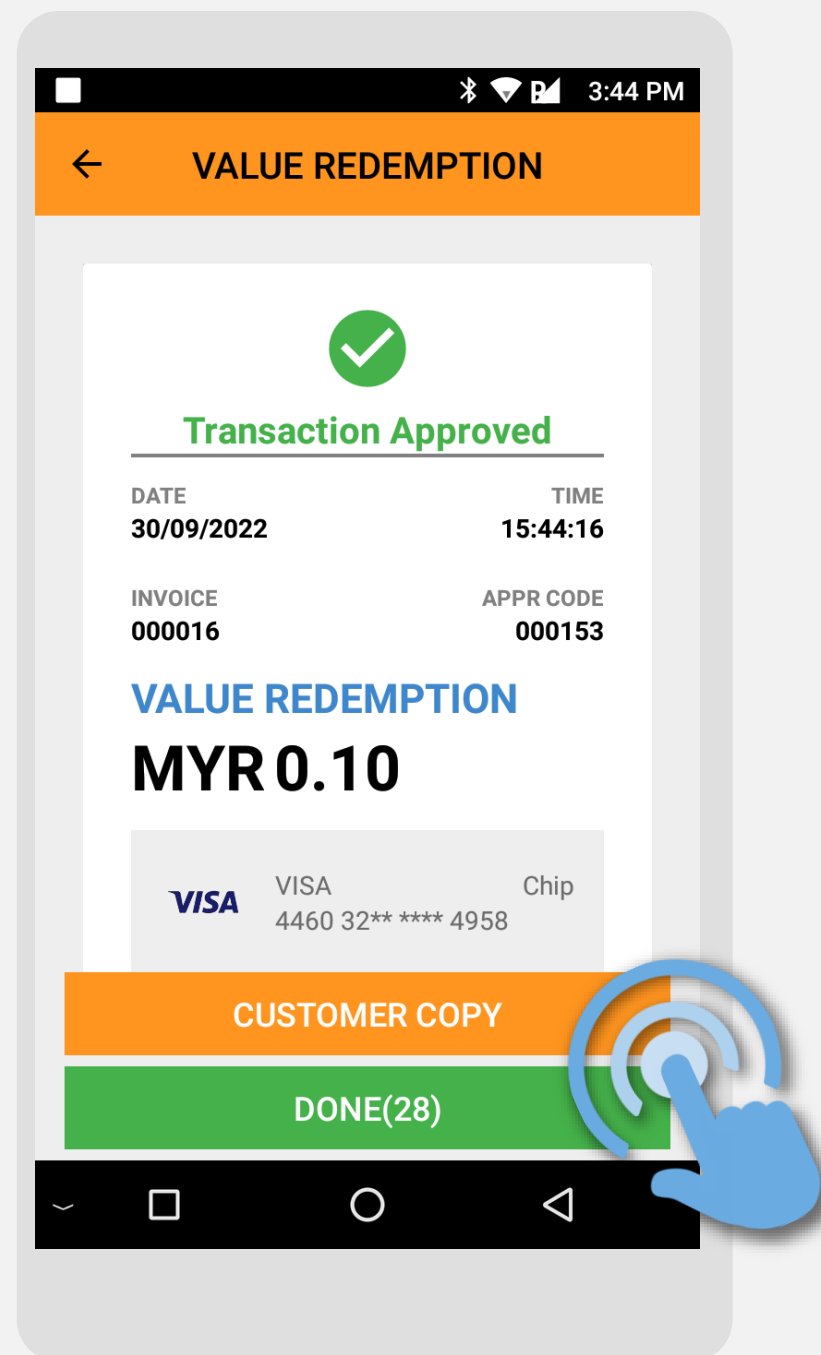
3:44 PM

VALUE REDEMPTION

Transaction Approved

DATE
30/09/2022

TIME
15:44:16

INVOICE
000016

APPR CODE
000153

VALUE REDEMPTION

MYR 0.10

VISA

VISA
4460 32** **** 4958

Chip

CUSTOMER COPY

DONE(28)